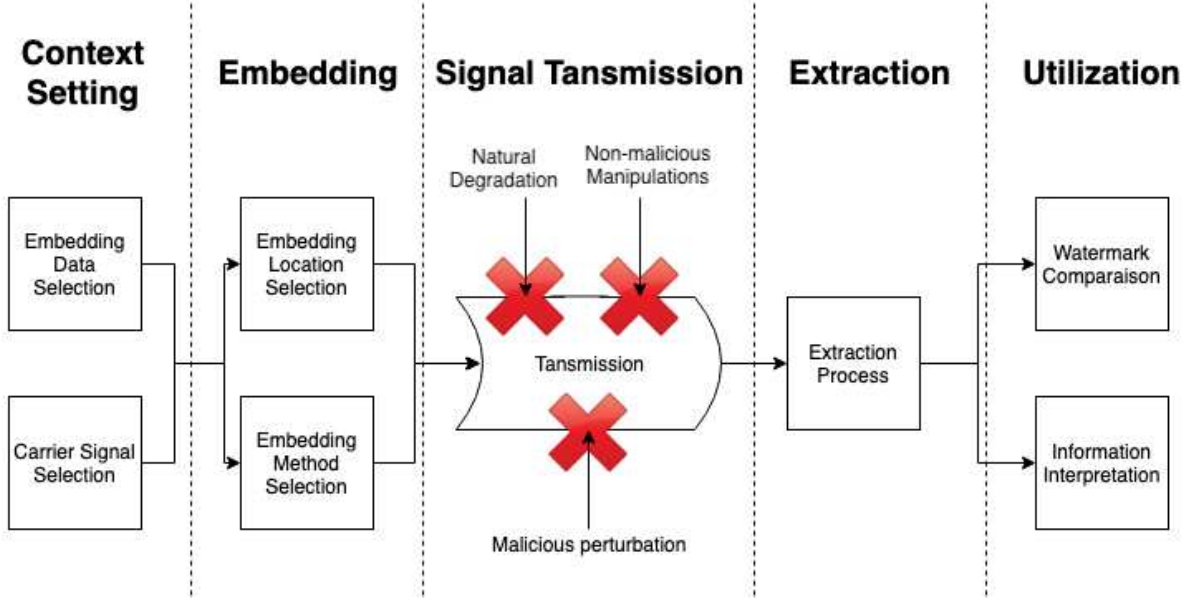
Context Setting

Embedding

Signal Tansmission

Extraction

Utilization

Embedding Data Selection

Carrier Signal Selection

Embedding Location Selection

Embedding Method Selection

Natural Degradation

Non-malicious Manipulations

Tansmission

Malicious perturbation

Extraction Process

Watermark Comparaison

Information Interpretation